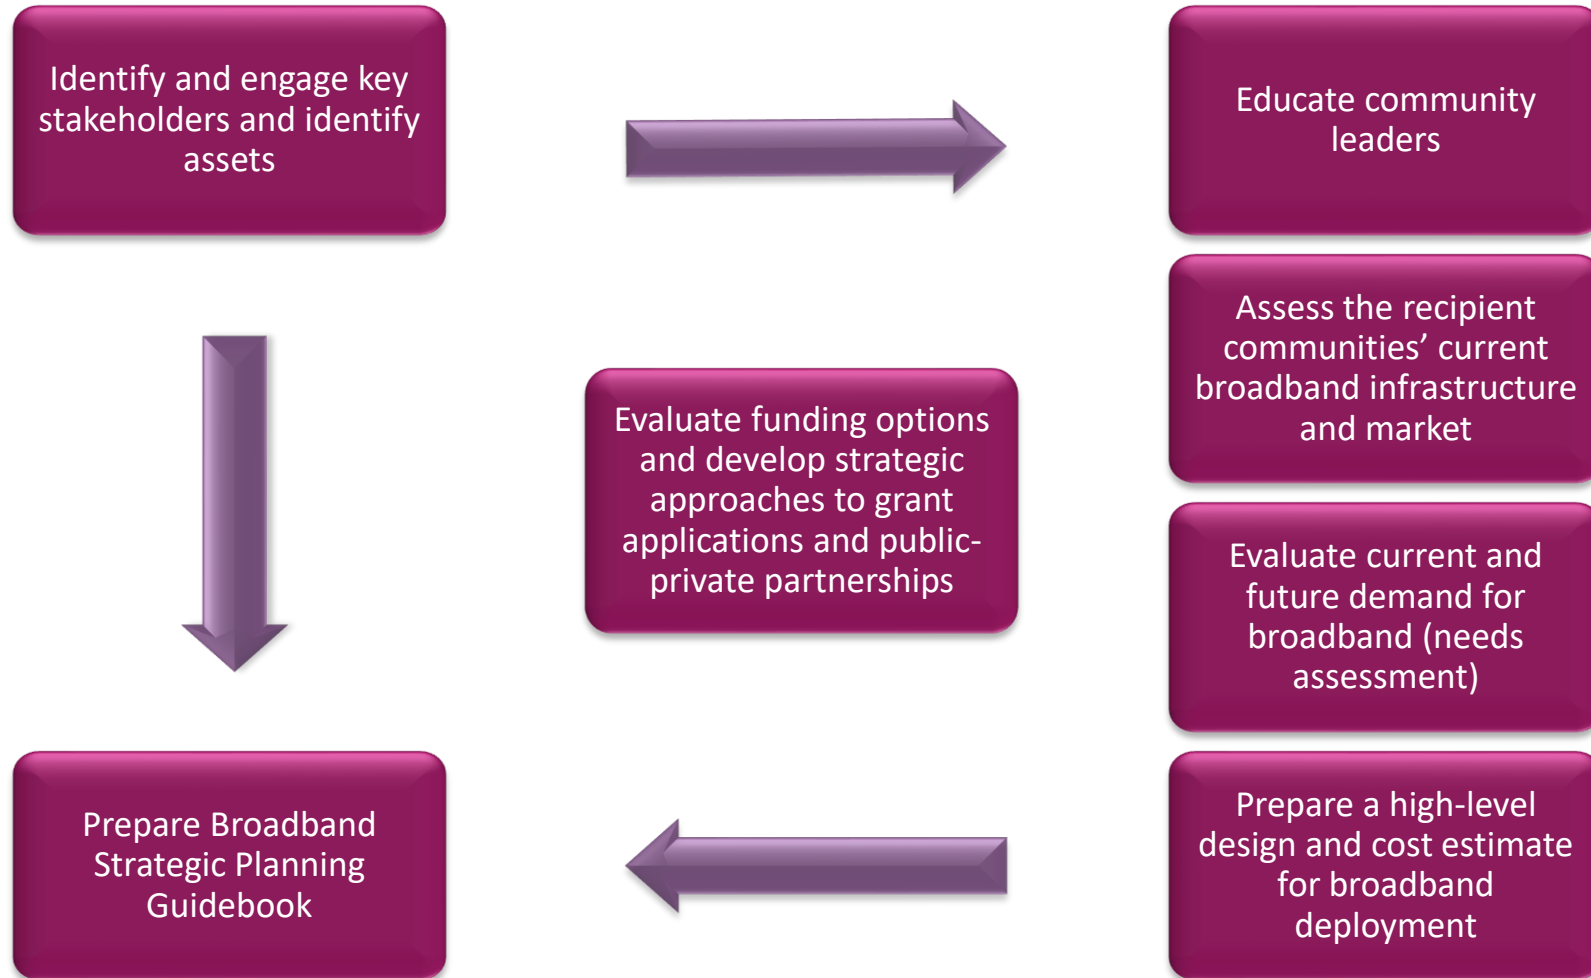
Identify and engage key stakeholders and identify assets

Educate community leaders

Assess the recipient communities’ current broadband infrastructure and market

Evaluate funding options and develop strategic approaches to grant applications and public-private partnerships

Evaluate current and future demand for broadband (needs assessment)

Prepare Broadband Strategic Planning Guidebook

Prepare a high-level design and cost estimate for broadband deployment